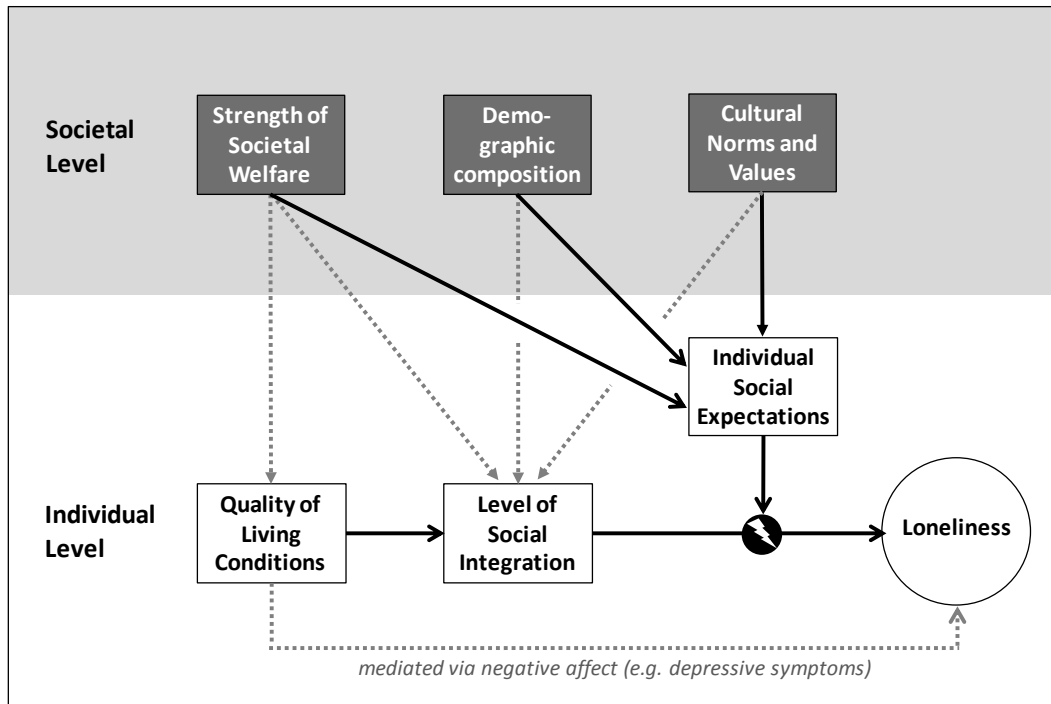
Societal Level

Strength of Societal Welfare

Demographic composition

Cultural Norms and Values

Individual Social Expectations

Individual Level

Quality of Living Conditions

Level of Social Integration

Loneliness

mediated via negative affect (e.g. depressive symptoms)